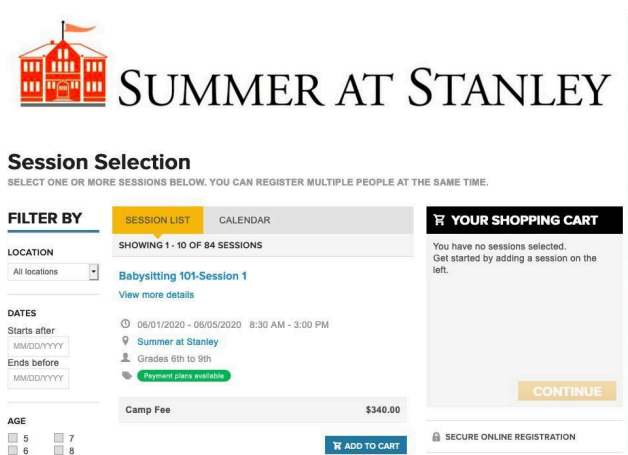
SUMMER AT STANLEY

Session Selection

SELECT ONE OR MORE SESSIONS BELOW. YOU CAN REGISTER MULTIPLE PEOPLE AT THE SAME TIME.

FILTER BY

LOCATION

All locations

DATES

Starts after

MM/DD/YYYY

Ends before

MM/DD/YYYY

AGE

5
7
6
8

SESSION LIST
CALENDAR

SHOWING 1 - 10 OF 84 SESSIONS

Babysitting 101-Session 1

View more details

06/01/2020 - 06/05/2020 8:30 AM - 3:00 PM

Summer at Stanley

Grades 6th to 9th

Payment plans available

Camp Fee $340.00

ADD TO CART

YOUR SHOPPING CART

You have no sessions selected. Get started by adding a session on the left.

CONTINUE

SECURE ONLINE REGISTRATION